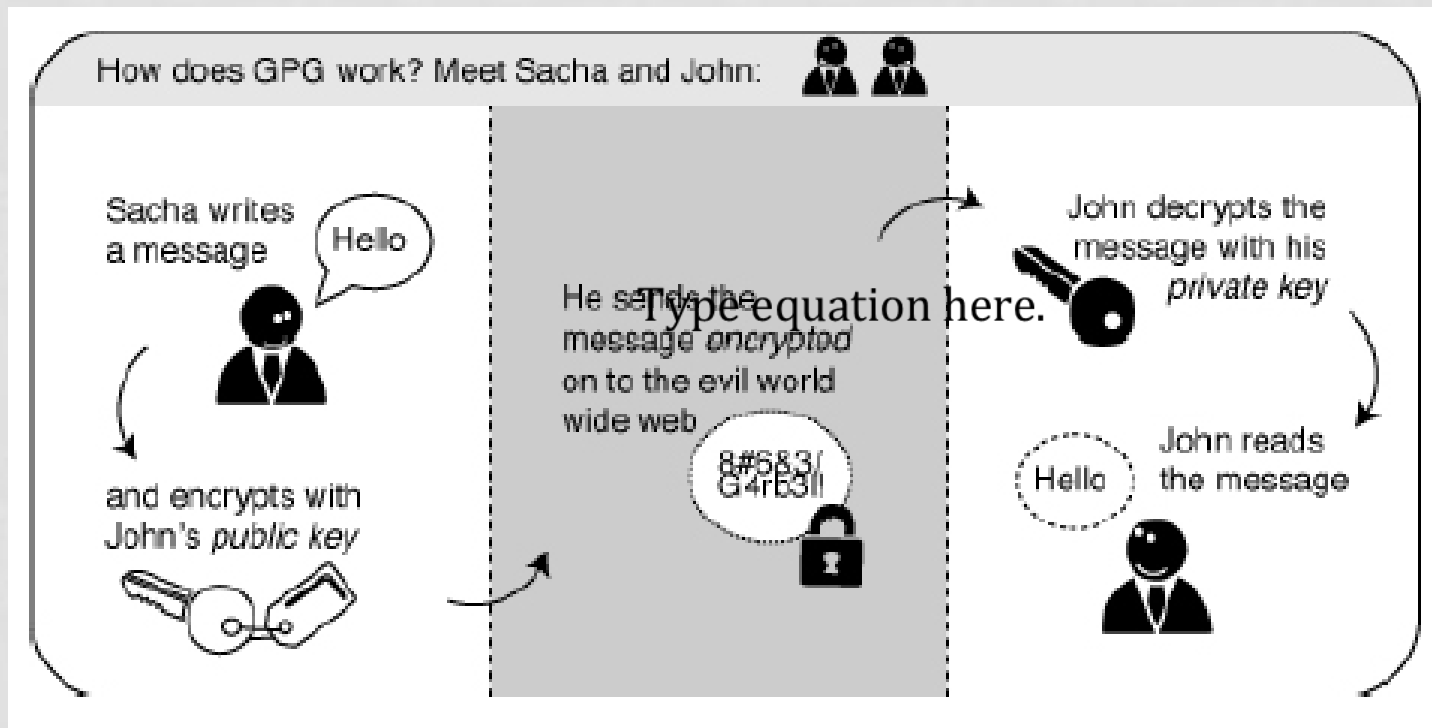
How does GPG work? Meet Sacha and John:

Sacha writes a message

Hello

and encrypts with John's *public key*

He sends the message *encrypted* on to the evil world wide web

Type equation here.

8#6&3/ G4rb3ll

John decrypts the message with his *private key*

Hello

John reads the message